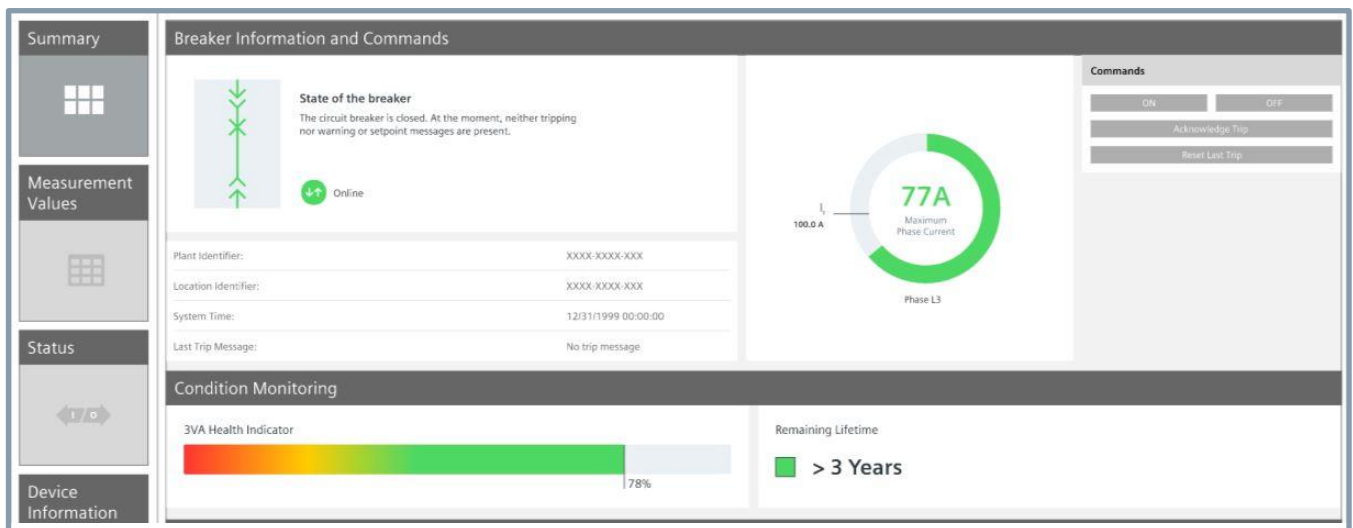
Summary

Measurement Values

Status

I / O

Device Information

Breaker Information and Commands

State of the breaker

The circuit breaker is closed. At the moment, neither tripping nor warning or setpoint messages are present.

Online

| Plant Identifier: | XXXX-XXXX-XXX |
|---|---|
| Location Identifier: | XXXX-XXXX-XXX |
| System Time: | 12/31/1999 00:00:00 |
| Last Trip Message: | No trip message |

$I_r$
100.0 A

77A
Maximum Phase Current

Phase L3

Commands

ON

OFF

Acknowledge Trip

Reset Last Trip

Condition Monitoring

3VA Health Indicator

78%

Remaining Lifetime

> 3 Years